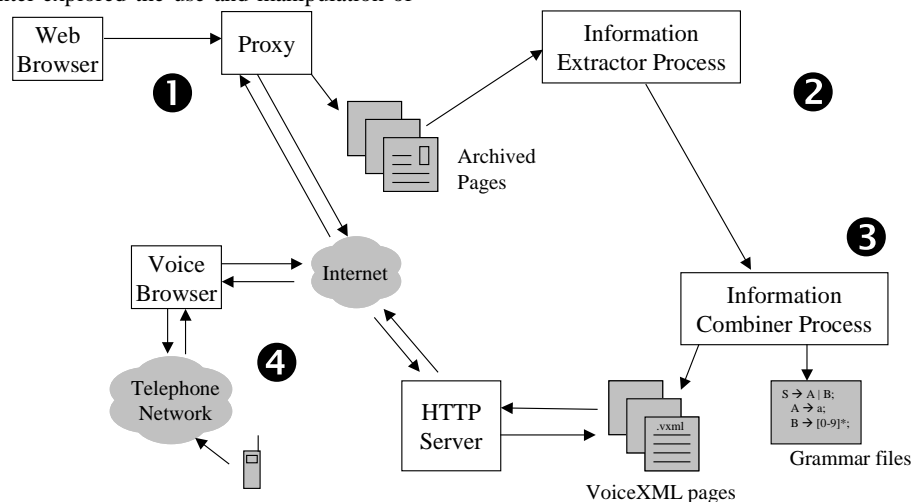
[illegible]

Web Browser

Proxy

Information Extractor Process

❶

❷

Archived Pages

❸

Voice Browser

Internet

Information Combiner Process

❹

Telephone Network

HTTP Server

.vxml

$S \rightarrow A \mid B;$
$A \rightarrow a;$
$B \rightarrow [0-9]^*;$

Grammar files

VoiceXML pages